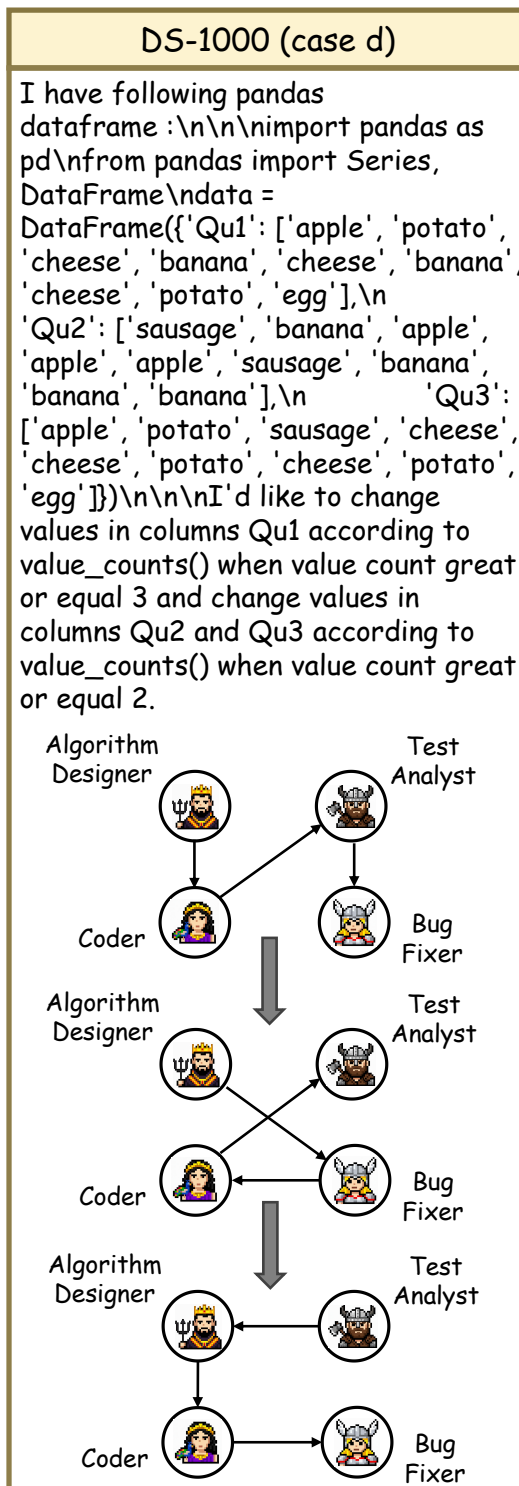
DS-1000 (case d)

I have following pandas dataframe :\n\n\nimport pandas as pd\nfrom pandas import Series, DataFrame\ndata = DataFrame({'Qu1': ['apple', 'potato', 'cheese', 'banana', 'cheese', 'banana', 'cheese', 'potato', 'egg'],\n 'Qu2': ['sausage', 'banana', 'apple', 'apple', 'apple', 'sausage', 'banana', 'banana', 'banana'],\n 'Qu3': ['apple', 'potato', 'sausage', 'cheese', 'cheese', 'potato', 'cheese', 'potato', 'egg']})\n\n\nI'd like to change values in columns Qu1 according to value_counts() when value count great or equal 3 and change values in columns Qu2 and Qu3 according to value_counts() when value count great or equal 2.

Algorithm Designer
Test Analyst
Coder
Bug Fixer

Algorithm Designer
Test Analyst
Coder
Bug Fixer

Algorithm Designer
Test Analyst
Coder
Bug Fixer